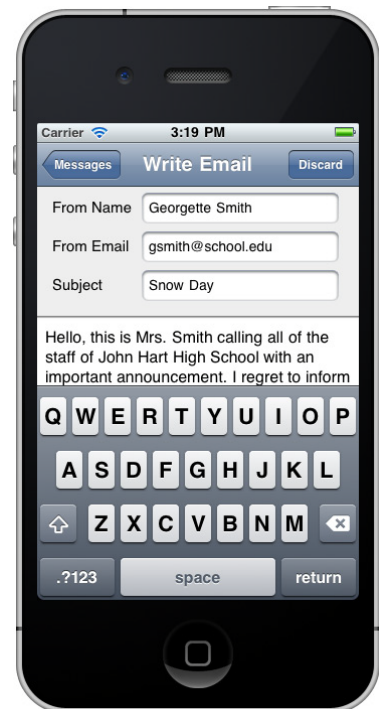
Carrier 3:19 PM

Messages Write Email Discard

From Name Georgette Smith

From Email gsmith@school.edu

Subject Snow Day

Hello, this is Mrs. Smith calling all of the staff of John Hart High School with an important announcement. I regret to inform

Q W E R T Y U I O P
A S D F G H J K L
Z X C V B N M
.?123 space return